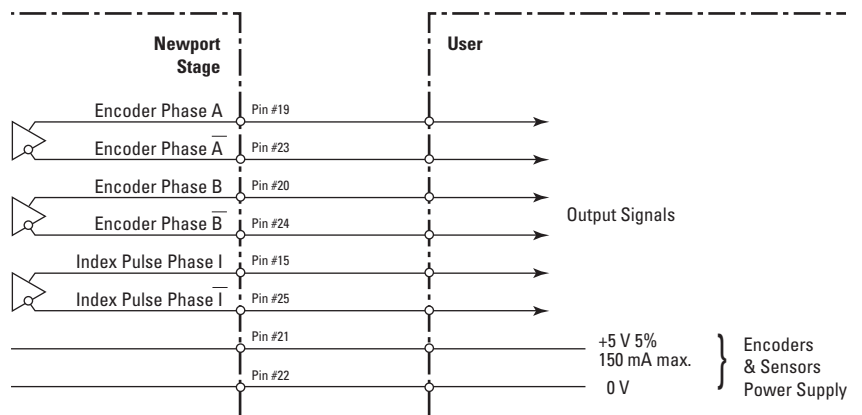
Newport Stage

User

Encoder Phase A

Pin #19

Encoder Phase $\overline{A}$

Pin #23

Encoder Phase B

Pin #20

Encoder Phase $\overline{B}$

Pin #24

Output Signals

Index Pulse Phase I

Pin #15

Index Pulse Phase $\overline{I}$

Pin #25

Pin #21

+5 V 5%
150 mA max.

Encoders & Sensors Power Supply

Pin #22

0 V